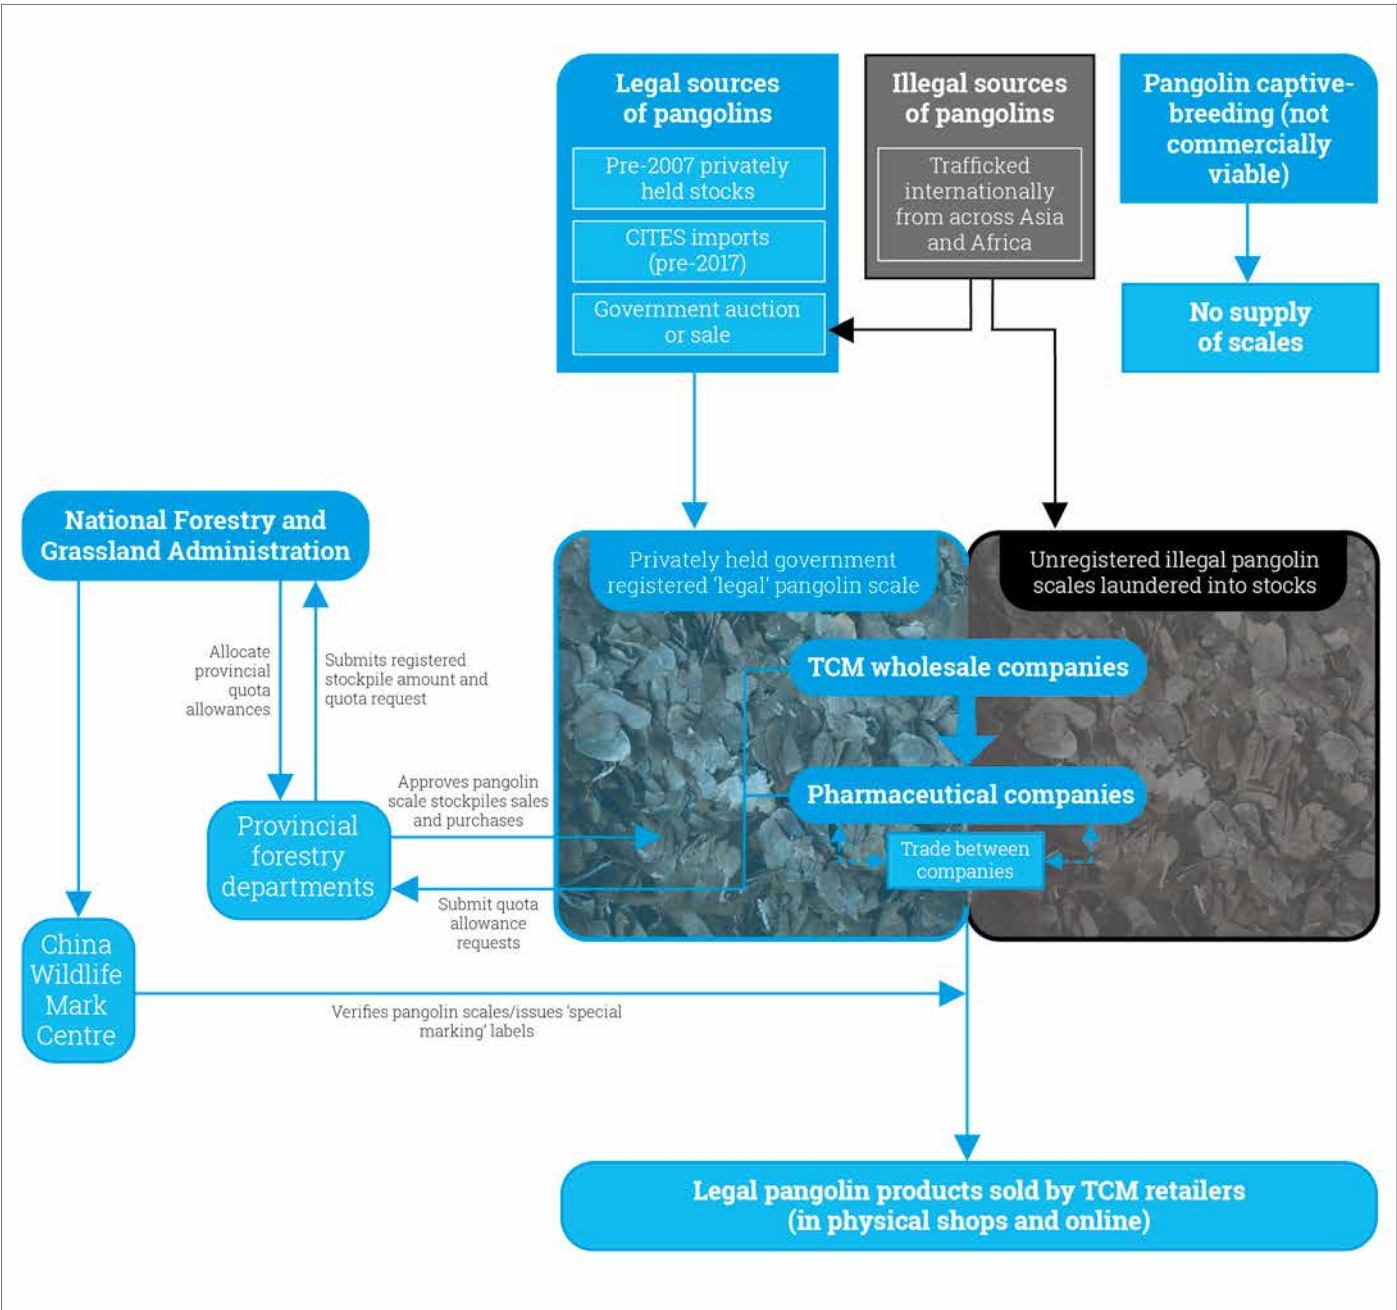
Legal sources of pangolins

Pre-2007 privately held stocks

CITES imports (pre-2017)

Government auction or sale

Illegal sources of pangolins

Trafficked internationally from across Asia and Africa

Pangolin captive-breeding (not commercially viable)

No supply of scales

National Forestry and Grassland Administration

Allocate provincial quota allowances

Submits registered stockpile amount and quota request

Provincial forestry departments

Approves pangolin scale stockpiles sales and purchases

Submit quota allowance requests

China Wildlife Mark Centre

Verifies pangolin scales/issues 'special marking' labels

Privately held government registered 'legal' pangolin scale

Unregistered illegal pangolin scales laundered into stocks

TCM wholesale companies

Pharmaceutical companies

Trade between companies

Legal pangolin products sold by TCM retailers (in physical shops and online)